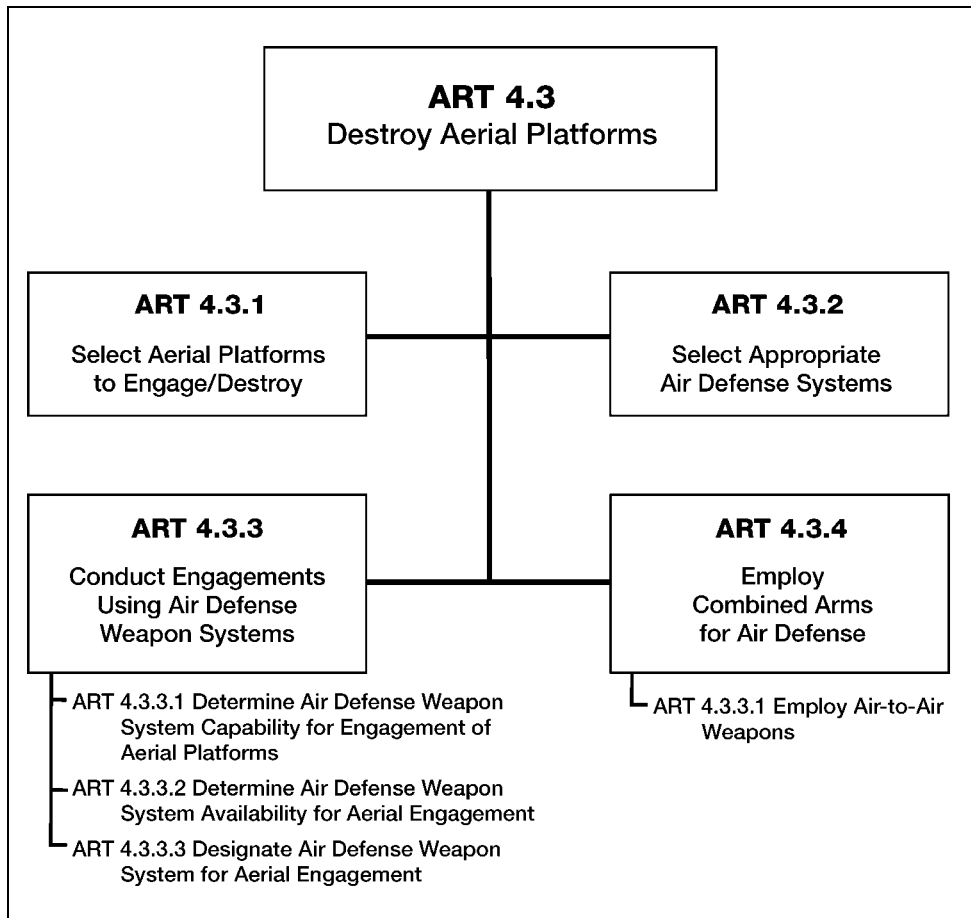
ART 4.3
Destroy Aerial Platforms

ART 4.3.1
Select Aerial Platforms to Engage/Destroy

ART 4.3.2
Select Appropriate Air Defense Systems

ART 4.3.3
Conduct Engagements Using Air Defense Weapon Systems

ART 4.3.3.1 Determine Air Defense Weapon System Capability for Engagement of Aerial Platforms

ART 4.3.3.2 Determine Air Defense Weapon System Availability for Aerial Engagement

ART 4.3.3.3 Designate Air Defense Weapon System for Aerial Engagement

ART 4.3.4
Employ Combined Arms for Air Defense

ART 4.3.3.1 Employ Air-to-Air Weapons